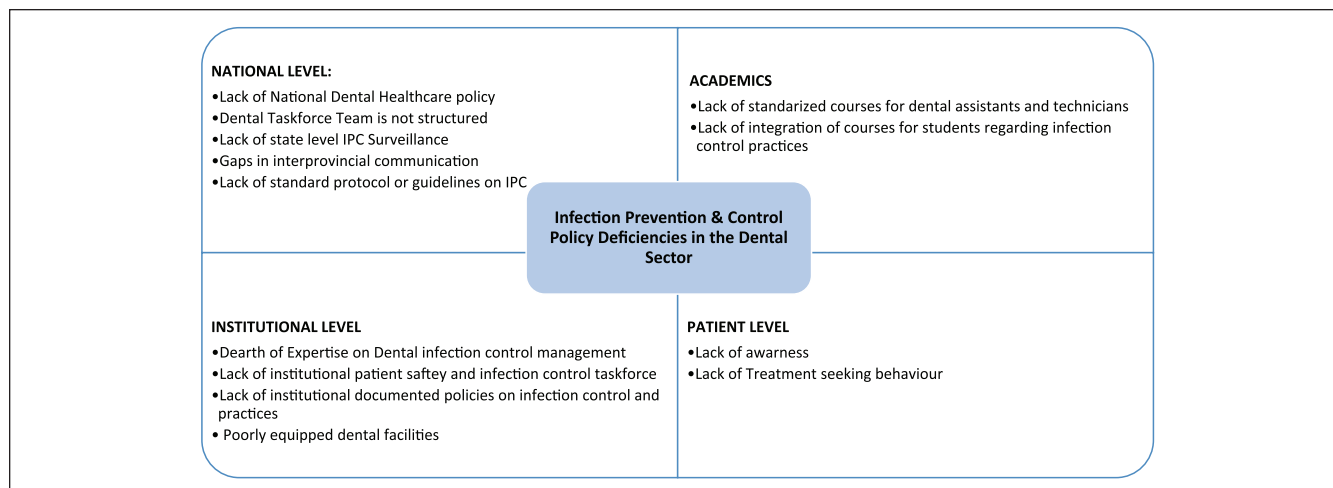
NATIONAL LEVEL:
•Lack of National Dental Healthcare policy
•Dental Taskforce Team is not structured
•Lack of state level IPC Surveillance
•Gaps in interprovincial communication
•Lack of standard protocol or guidelines on IPC

ACADEMICS
•Lack of standarized courses for dental assistants and technicians
•Lack of integration of courses for students regarding infection control practices

Infection Prevention & Control Policy Deficiencies in the Dental Sector

INSTITUTIONAL LEVEL
•Dearth of Expertise on Dental infection control management
•Lack of institutional patient saftey and infection control taskforce
•Lack of institutional documented policies on infection control and practices
• Poorly equipped dental facilities

PATIENT LEVEL
•Lack of awarness
•Lack of Treatment seeking behaviour